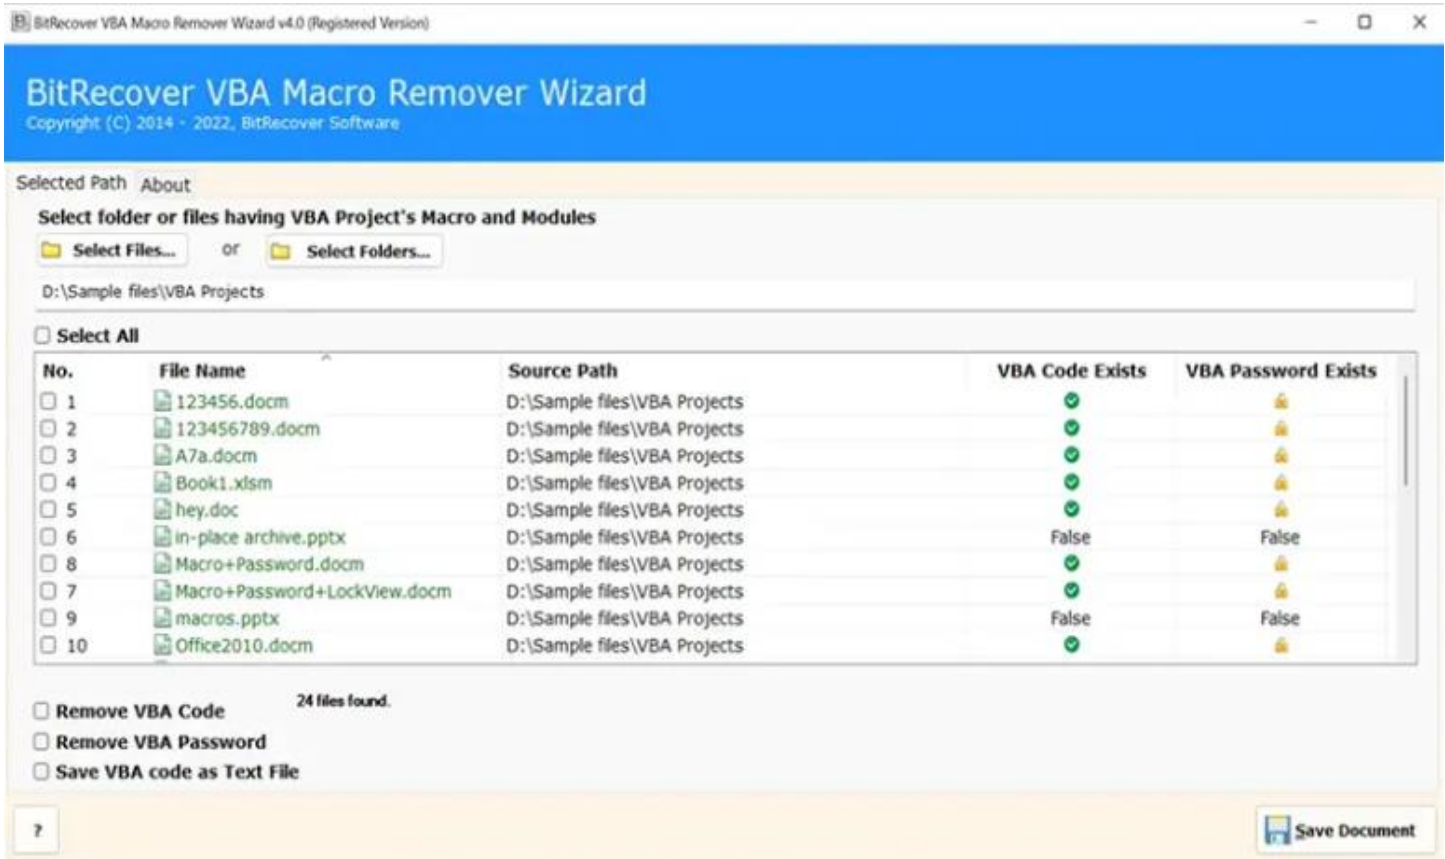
BitRecover VBA Macro Remover Wizard v4.0 (Registered Version)

BitRecover VBA Macro Remover Wizard
Copyright (C) 2014 - 2022, BitRecover Software

Selected Path About

Select folder or files having VBA Project's Macro and Modules
Select Files... or Select Folders...

D:\Sample files\VBA Projects

Select All

| No. | File Name | Source Path | VBA Code Exists | VBA Password Exists |
|---|---|---|---|---|
| 1 | 123456.docm | D:\Sample files\VBA Projects | | |
| 2 | 123456789.docm | D:\Sample files\VBA Projects | | |
| 3 | A7a.docm | D:\Sample files\VBA Projects | | |
| 4 | Book1.xlsm | D:\Sample files\VBA Projects | | |
| 5 | hey.doc | D:\Sample files\VBA Projects | | |
| 6 | in-place archive.pptx | D:\Sample files\VBA Projects | False | False |
| 8 | Macro+Password.docm | D:\Sample files\VBA Projects | | |
| 7 | Macro+Password+LockView.docm | D:\Sample files\VBA Projects | | |
| 9 | macros.pptx | D:\Sample files\VBA Projects | False | False |
| 10 | Office2010.docm | D:\Sample files\VBA Projects | | |

Remove VBA Code
24 files found.
Remove VBA Password
Save VBA code as Text File

?
Save Document